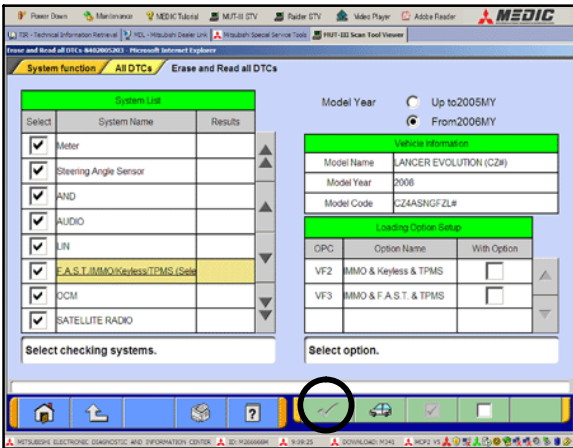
Power Down Maintenance MEDIC Tutorial MUT-III STV Raider STV Video Player Adobe Reader MEDIC

TIR - Technical Information Retrieval | MDL - Mitsubishi Dealer Link | Mitsubishi Special Service Tools | MUT-III Scan Tool Viewer

Erase and Read all DTCs-B402005203 - Microsoft Internet Explorer

System function | All DTCs | Erase and Read all DTCs

| System List | | |
|---|---|---|
| Select | System Name | Results |
| ☑ | Meter | |
| ☑ | Steering Angle Sensor | |
| ☑ | AND | |
| ☑ | AUDIO | |
| ☑ | LIN | |
| ☑ | F.A.S.T./IMMO/Keyless/TPMS (Sele | |
| ☑ | OCM | |
| ☑ | SATELLITE RADIO | |

Select checking systems.

Model Year Up to2005MY From2006MY

| Vehicle Information | |
|---|---|
| Model Name | LANCER EVOLUTION (CZ#) |
| Model Year | 2008 |
| Model Code | CZ4ASNGFZL# |

| Loading Option Setup | | |
|---|---|---|
| OPC | Option Name | With Option |
| VF2 | IMMO & Keyless & TPMS | |
| VF3 | IMMO & F.A.S.T. & TPMS | |

Select option.

MITSUBISHI ELECTRONIC DIAGNOSTIC AND INFORMATION CENTER ID: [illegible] 9:09:25 DOWNLOAD: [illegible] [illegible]